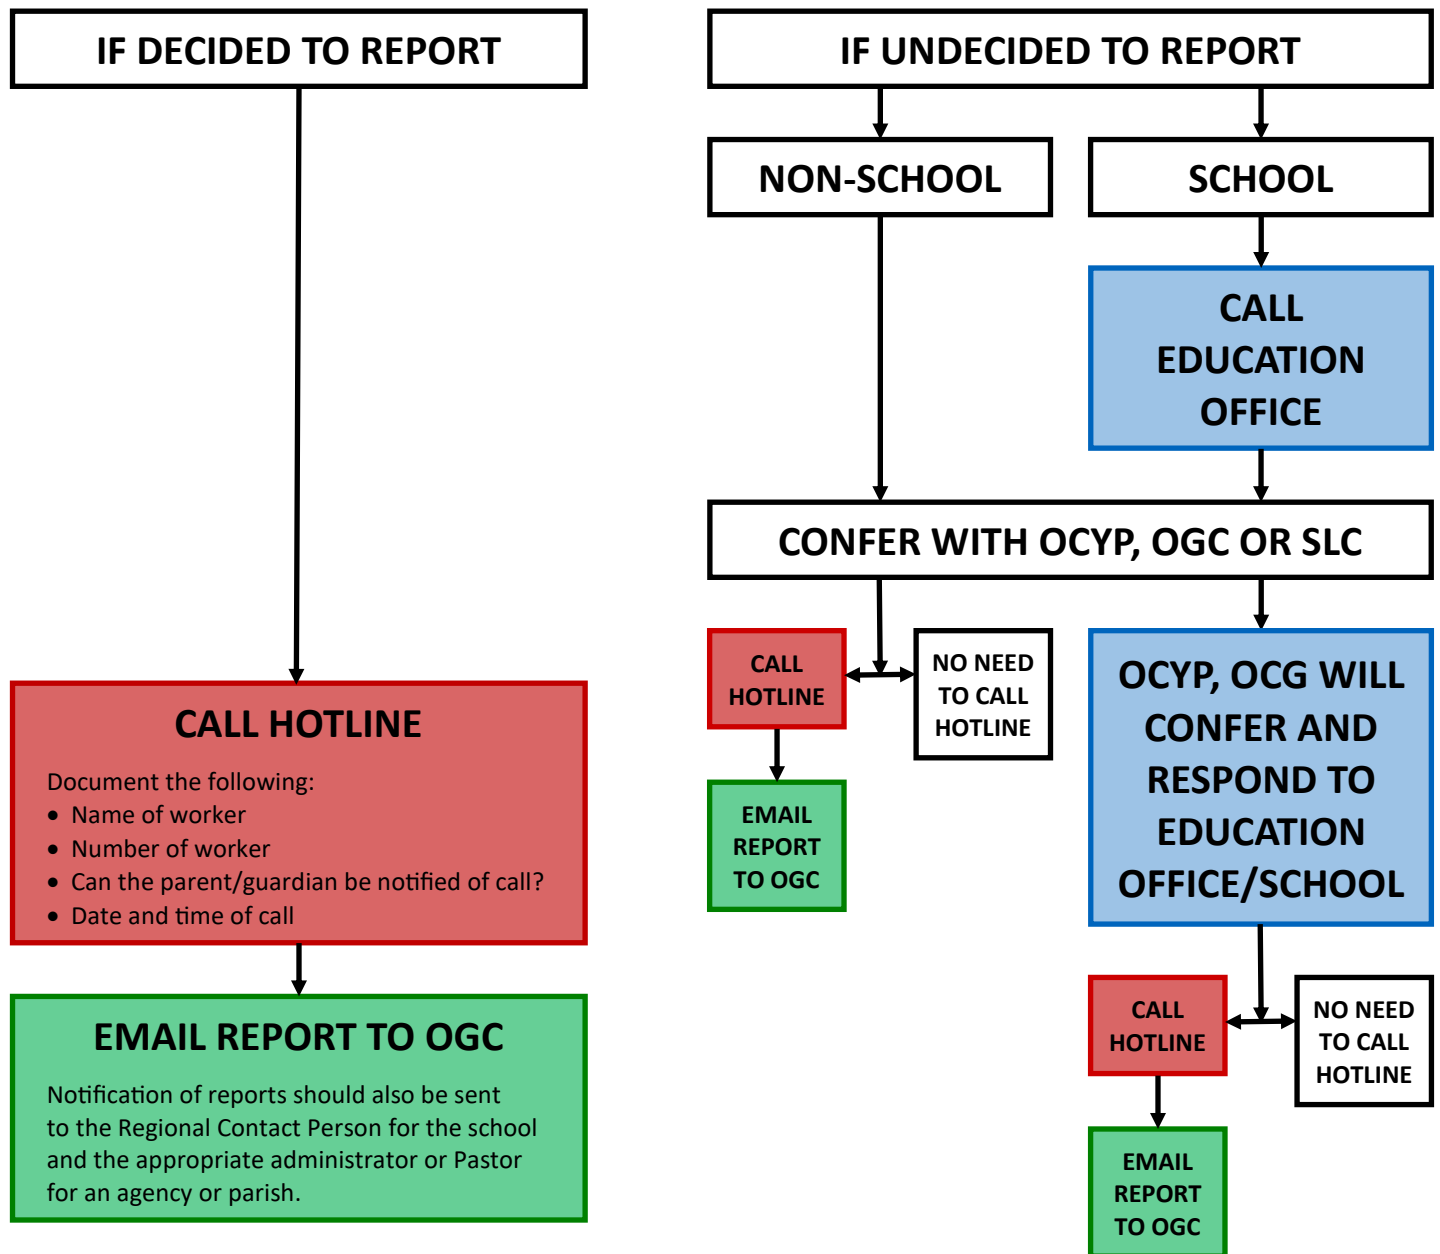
IF DECIDED TO REPORT

CALL HOTLINE

Document the following:
- Name of worker
- Number of worker
- Can the parent/guardian be notified of call?
- Date and time of call

EMAIL REPORT TO OGC

Notification of reports should also be sent to the Regional Contact Person for the school and the appropriate administrator or Pastor for an agency or parish.

IF UNDECIDED TO REPORT

NON-SCHOOL

SCHOOL

CALL EDUCATION OFFICE

CONFER WITH OCYP, OGC OR SLC

CALL HOTLINE

NO NEED TO CALL HOTLINE

EMAIL REPORT TO OGC

OCYP, OCG WILL CONFER AND RESPOND TO EDUCATION OFFICE/SCHOOL

CALL HOTLINE

NO NEED TO CALL HOTLINE

EMAIL REPORT TO OGC